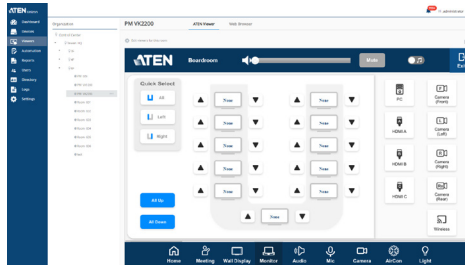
ATEN

Dashboard
Devices
Viewer
Architecture
Reports
Users
Directory
Logs
Settings

Organization

PM VK2200
ATEN Viewer
Web Browser

ATEN
Boardroom
Mute

Quick Select
All
Left
Right

None
None
None
None
None
None
None
None
None
None
None

All Up
All Down

PC
Camera (Front)
HDMI A
Camera (Left)
HDMI B
Camera (Right)
HDMI C
Camera (Rear)
Wireless

Home
Meeting
Wall Display
Monitor
Audio
Mic
Camera
AirCon
Light